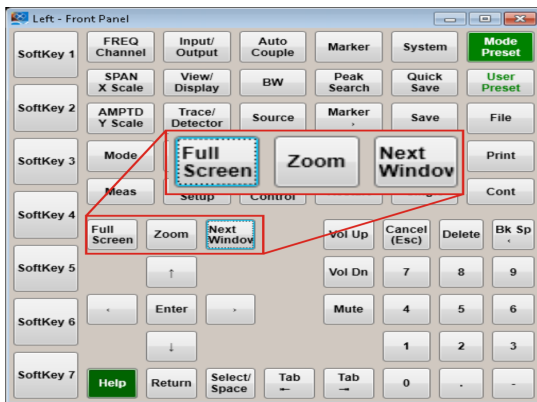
Left - Front Panel

SoftKey 1
SoftKey 2
SoftKey 3
SoftKey 4
SoftKey 5
SoftKey 6
SoftKey 7

FREQ Channel
Input/ Output
Auto Couple
Marker
System
Mode Preset

SPAN X Scale
View/ Display
BW
Peak Search
Quick Save
User Preset

AMPTD Y Scale
Trace/ Detector
Source
Marker →
Save
File

Mode
Print

Meas
Setup
Control
Cont

Full Screen
Zoom
Next Windov

Full Screen
Zoom
Next Windov
Vol Up
Cancel (Esc)
Delete
Bk Sp ←

↑
Vol Dn
7
8
9

←
Enter
→
Mute
4
5
6

↓
1
2
3

Help
Return
Select/ Space
Tab ←
Tab →
0
.
-